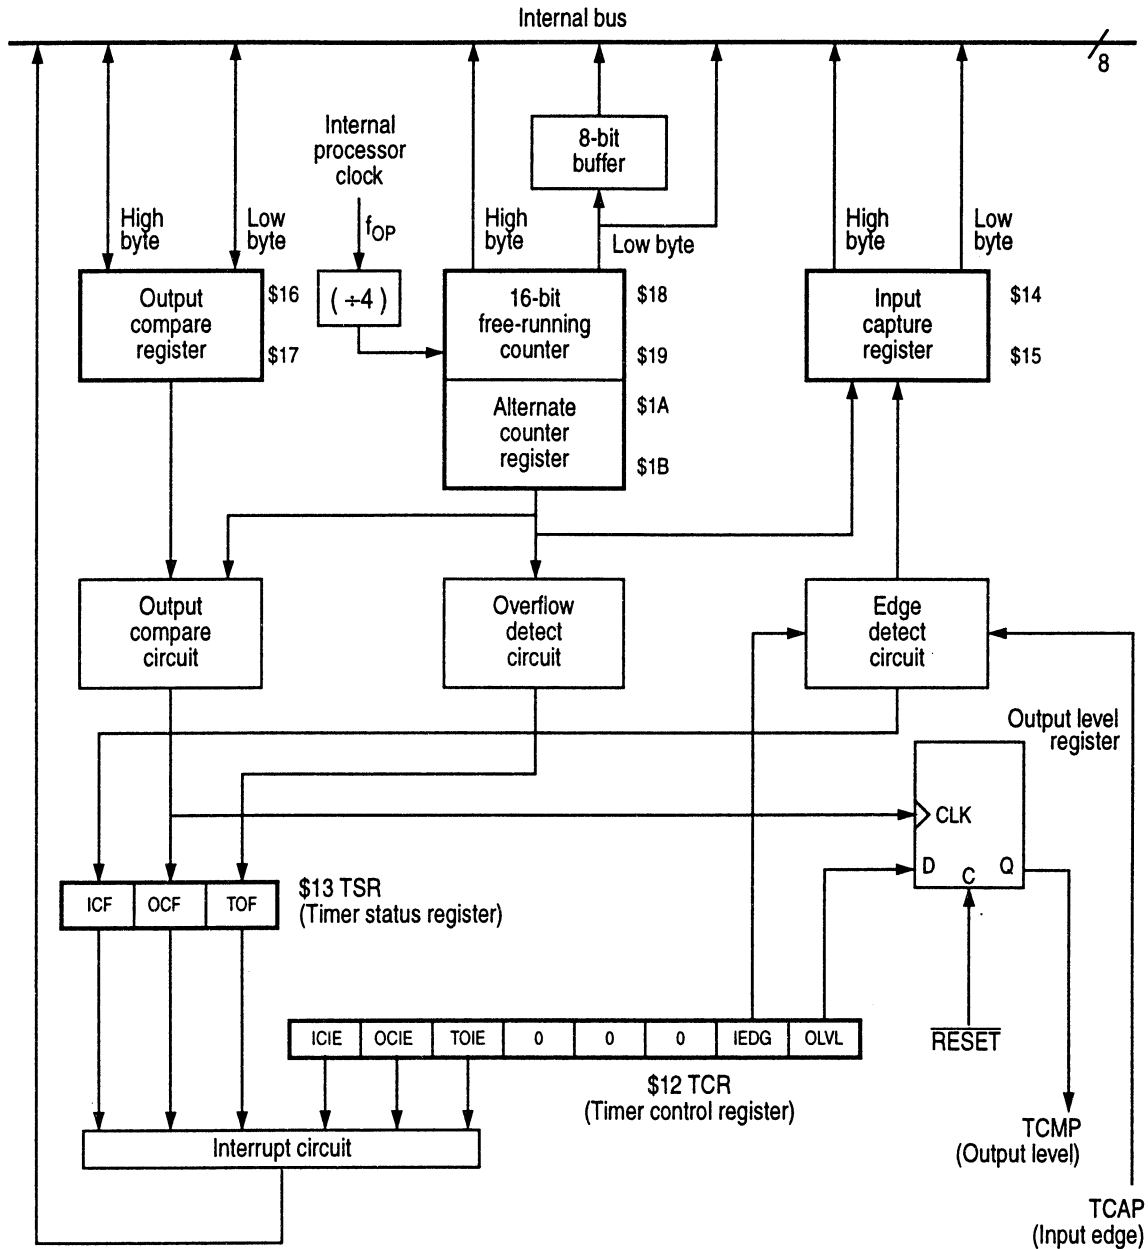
Internal bus

8

Internal processor clock

$f_{OP}$

8-bit buffer

High byte

Low byte

High byte

Low byte

High byte

Low byte

Output compare register

$16

$17

$(\div 4)$

16-bit free-running counter

$18

$19

Alternate counter register

$1A

$1B

Input capture register

$14

$15

Output compare circuit

Overflow detect circuit

Edge detect circuit

Output level register

CLK

D

C

Q

| ICF | OCF | TOF |
|---|---|---|

$13 TSR
(Timer status register)

| ICIE | OCIE | TOIE | 0 | 0 | 0 | IEDG | OLVL |
|---|---|---|---|---|---|---|---|

$\overline{RESET}$

$12 TCR
(Timer control register)

Interrupt circuit

TCMP
(Output level)

TCAP
(Input edge)